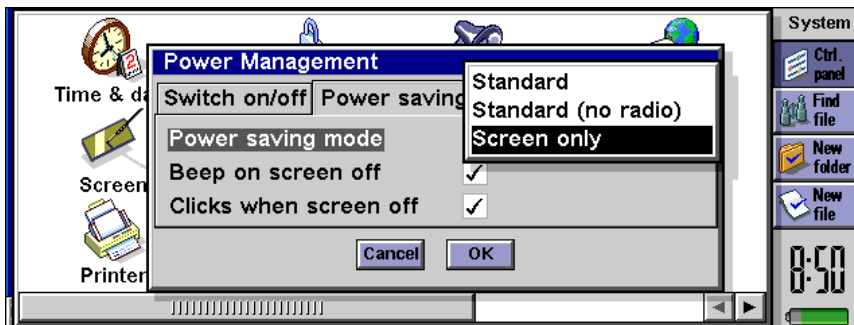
System

Ctrl. panel

Find file

New folder

New file

8:50

Time & da

Screen

Printer

Power Management

Switch on/off

Power saving

Standard

Standard (no radio)

Screen only

Power saving mode

Beep on screen off ✓

Clicks when screen off ✓

Cancel

OK